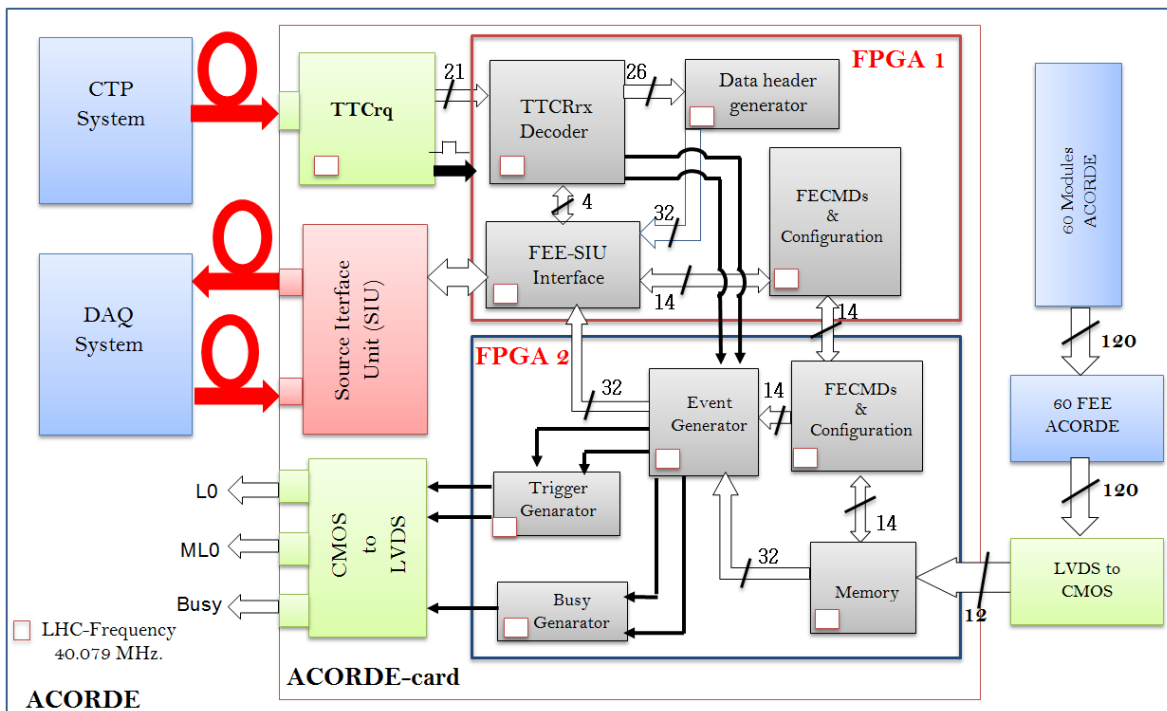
CTP System

TTCrq

21

TTCRrx Decoder

26

Data header generator

FPGA 1

60 Modules ACORDE

4

32

FECMDs & Configuration

DAQ System

Source Iterface Unit (SIU)

FEE-SIU Interface

14

14

120

FPGA 2

32

Event Generator

14

FECMDs & Configuration

60 FEE ACORDE

L0

CMOS to LVDS

Trigger Genarator

14

120

ML0

32

Memory

LVDS to CMOS

Busy

Busy Genarator

12

LHC-Frequency 40.079 MHz.

ACORDE-card

ACORDE